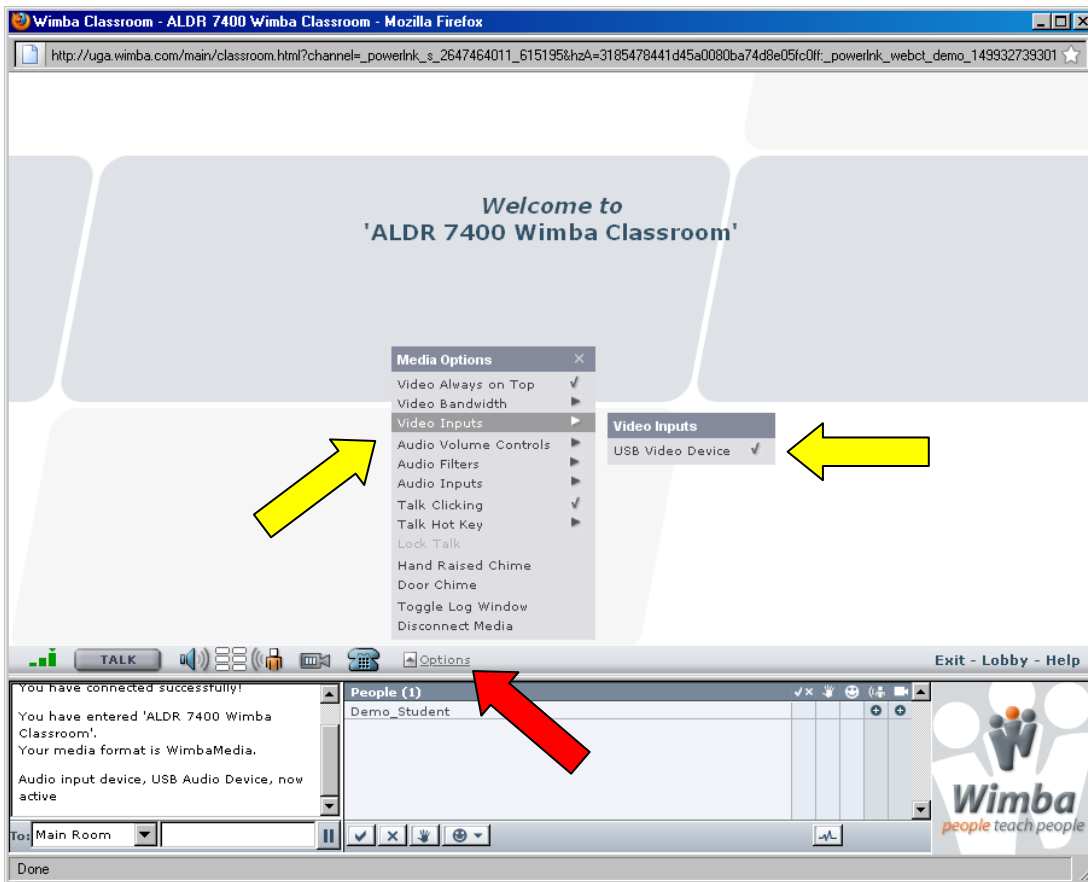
Wimba Classroom - ALDR 7400 Wimba Classroom - Mozilla Firefox

http://uga.wimba.com/main/classroom.html?channel=_powerlnk_s_2647464011_615195&hzA=3185478441d45a0080ba74d8e05fc0ff:_powerlnk_webct_demo_149932739301

Welcome to
'ALDR 7400 Wimba Classroom'

Media Options
Video Always on Top ✓
Video Bandwidth
Video Inputs
Audio Volume Controls
Audio Filters
Audio Inputs
Talk Clicking ✓
Talk Hot Key
Lock Talk
Hand Raised Chime
Door Chime
Toggle Log Window
Disconnect Media

Video Inputs
USB Video Device ✓

TALK

Options

Exit - Lobby - Help

You have connected successfully!

You have entered 'ALDR 7400 Wimba Classroom'.
Your media format is WimbaMedia.

Audio input device, USB Audio Device, now active

To: Main Room

People (1)
Demo_Student

Wimba
people teach people

Done